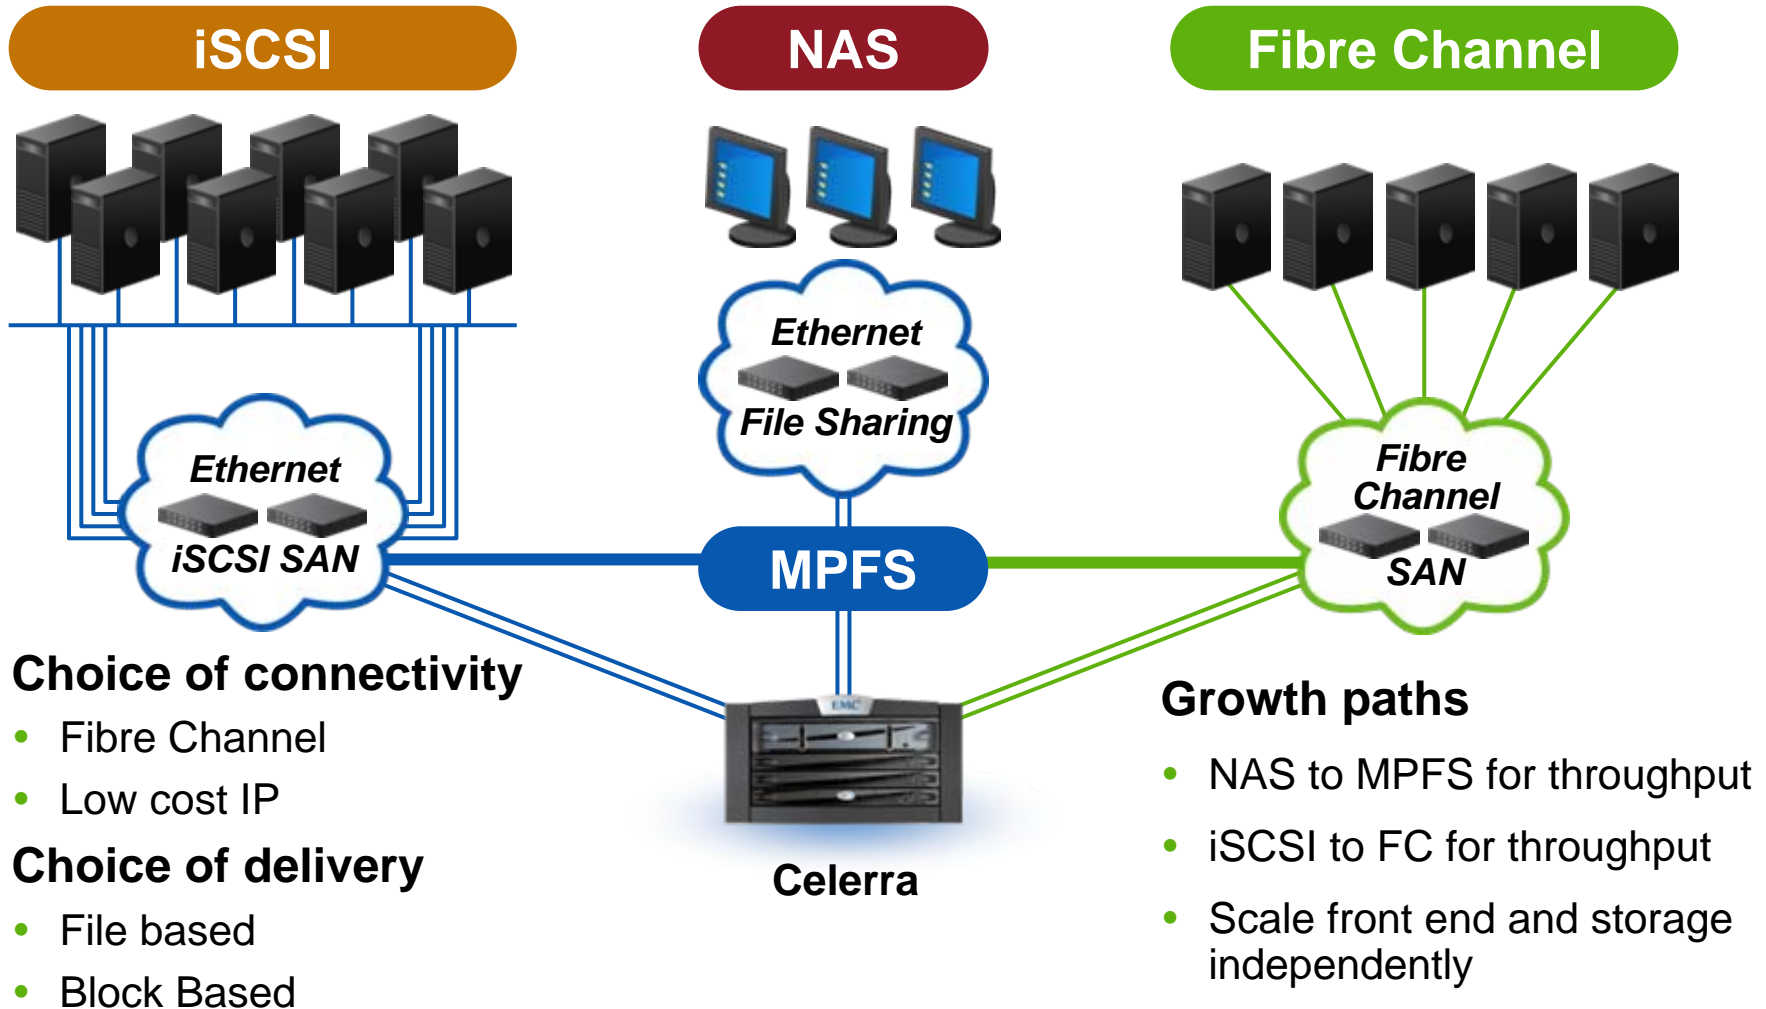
iSCSI

NAS

Fibre Channel

Ethernet

File Sharing

Ethernet

iSCSI SAN

MPFS

Fibre Channel

SAN

EMC

Celerra

Choice of connectivity
- Fibre Channel
- Low cost IP

Choice of delivery
- File based
- Block Based

Growth paths
- NAS to MPFS for throughput
- iSCSI to FC for throughput
- Scale front end and storage independently